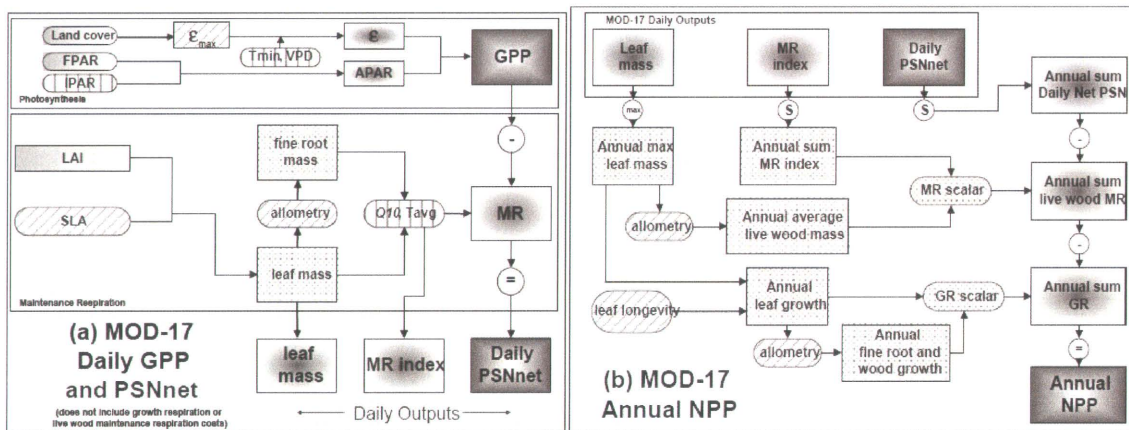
Land cover
$\varepsilon_{max}$
$\varepsilon$
Tmin, VPD
FPAR
IPAR
APAR
GPP
Photosynthesis

LAI
fine root mass
SLA
allometry
Q10, Tavg
MR
leaf mass
-
=
Maintenance Respiration

(a) MOD-17 Daily GPP and PSNnet
(does not include growth respiration or live wood maintenance respiration costs)

leaf mass
MR index
Daily PSNnet
Daily Outputs

MOD-17 Daily Outputs
Leaf mass
MR index
Daily PSNnet
max
S
S
Annual sum Daily Net PSN
Annual max leaf mass
Annual sum MR index
-
MR scalar
Annual sum live wood MR
allometry
Annual average live wood mass
-
leaf longevity
Annual leaf growth
GR scalar
Annual sum GR
allometry
Annual fine root and wood growth
=
(b) MOD-17 Annual NPP
Annual NPP